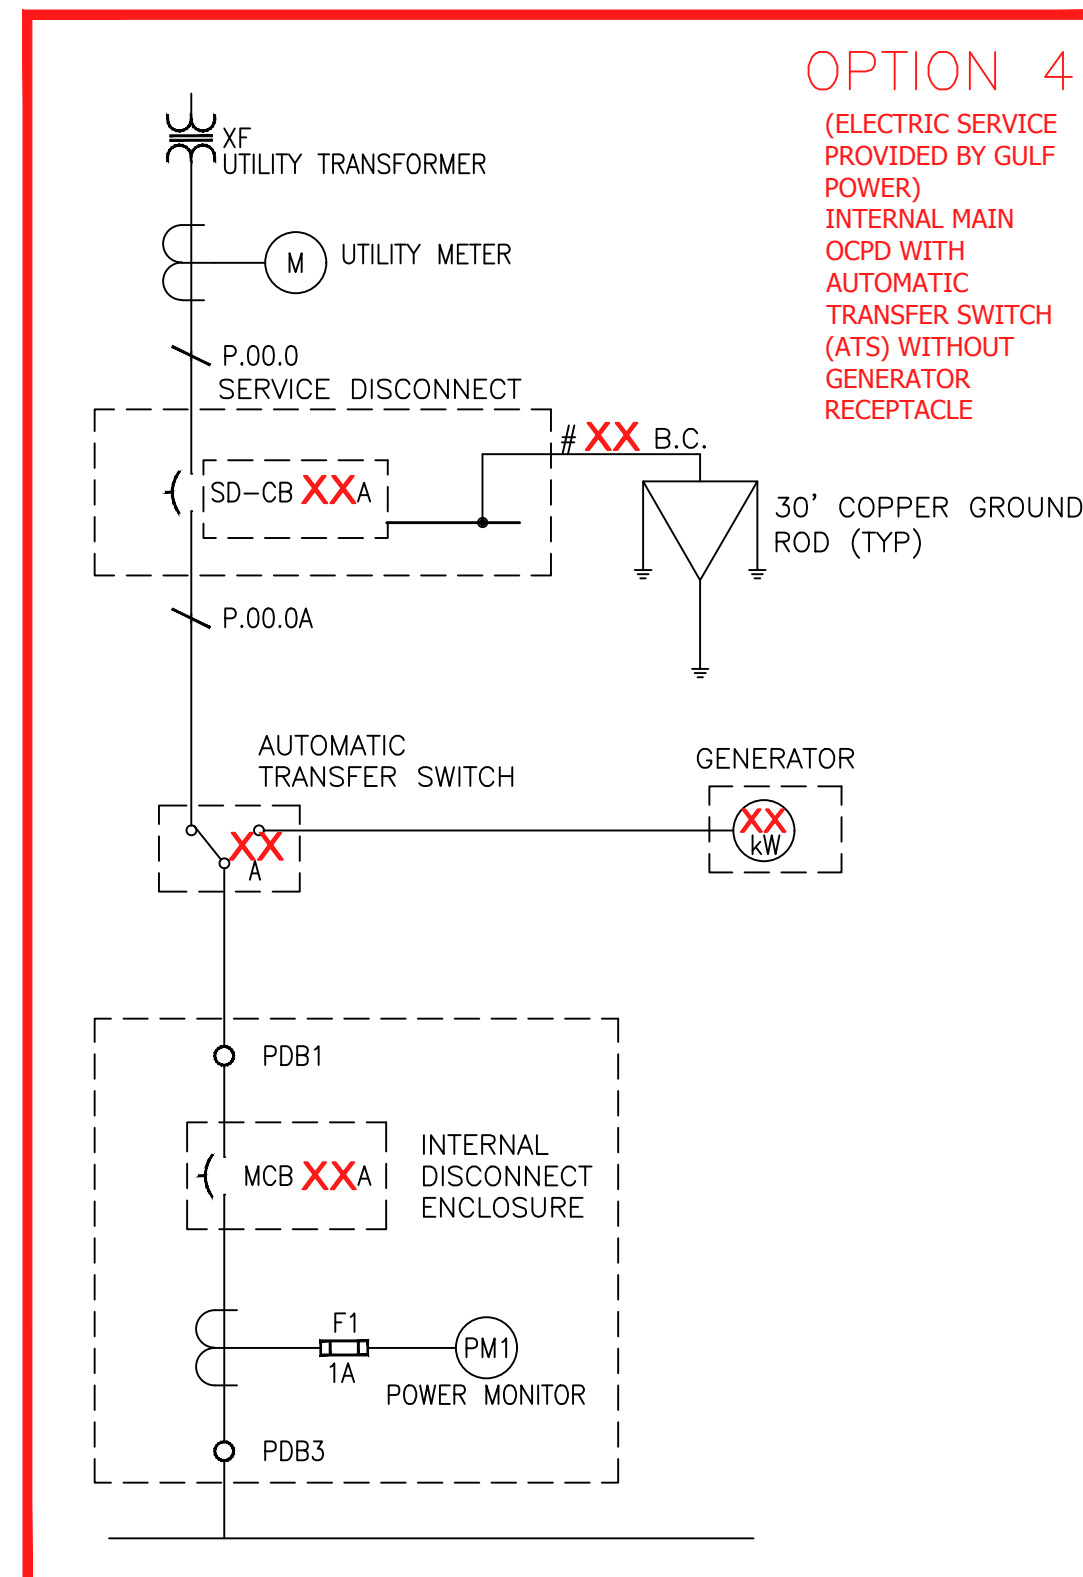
OPTION 4

(ELECTRIC SERVICE PROVIDED BY GULF POWER) INTERNAL MAIN OCPD WITH AUTOMATIC TRANSFER SWITCH (ATS) WITHOUT GENERATOR RECEPTACLE

XF
UTILITY TRANSFORMER

M
UTILITY METER

P.00.0
SERVICE DISCONNECT

SD–CB XXA

# XX B.C.

30' COPPER GROUND ROD (TYP)

P.00.0A

AUTOMATIC TRANSFER SWITCH

XX
A

GENERATOR

XX
kW

PDB1

MCB XXA

INTERNAL DISCONNECT ENCLOSURE

F1
1A

PM1

POWER MONITOR

PDB3